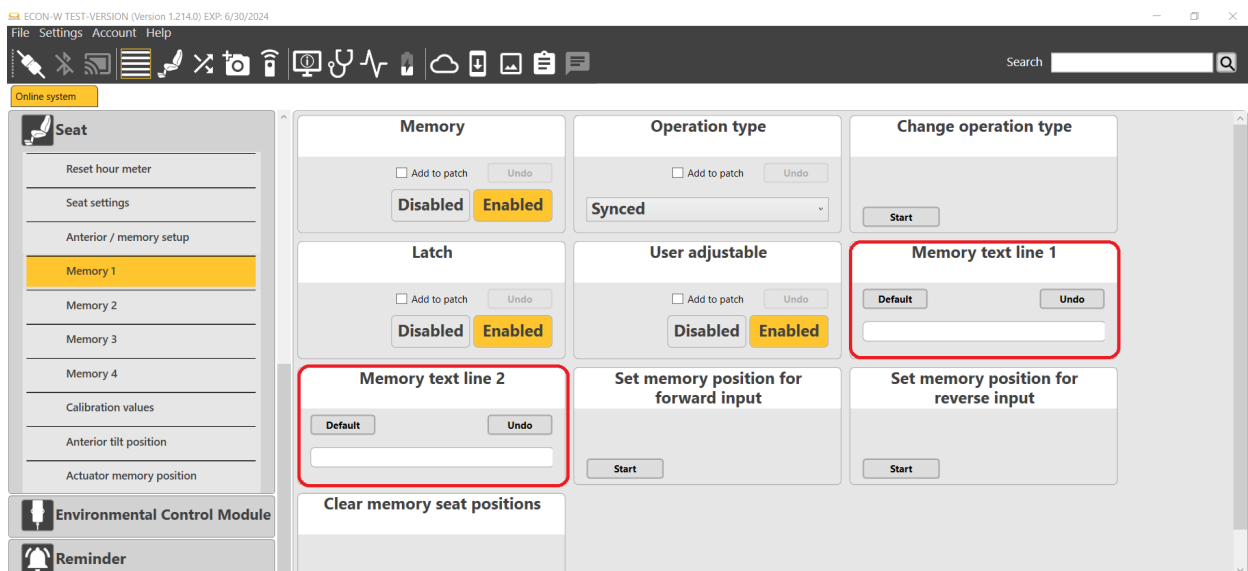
ECON-W TEST-VERSION (Version 1.214.0) EXP: 6/30/2024

File Settings Account Help

Search

Online system

Seat

Reset hour meter

Seat settings

Anterior / memory setup

Memory 1

Memory 2

Memory 3

Memory 4

Calibration values

Anterior tilt position

Actuator memory position

Environmental Control Module

Reminder

Memory

Add to patch Undo

Disabled Enabled

Operation type

Add to patch Undo

Synced

Change operation type

Start

Latch

Add to patch Undo

Disabled Enabled

User adjustable

Add to patch Undo

Disabled Enabled

Memory text line 1

Default Undo

Memory text line 2

Default Undo

Set memory position for forward input

Start

Set memory position for reverse input

Start

Clear memory seat positions